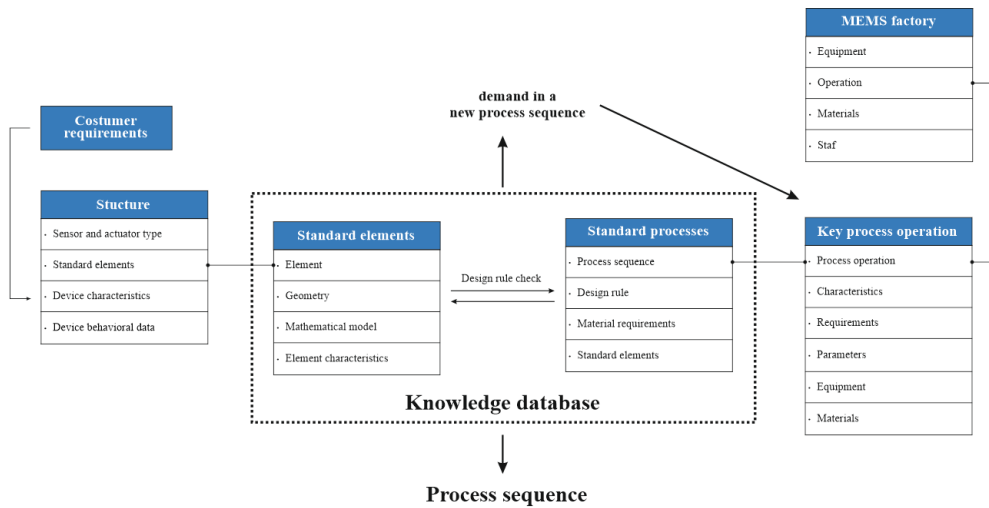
MEMS factory
- Equipment
- Operation
- Materials
- Staf

demand in a new process sequence

Costumer requirements

Stucture
- Sensor and actuator type
- Standard elements
- Device characteristics
- Device behavioral data

Standard elements
- Element
- Geometry
- Mathematical model
- Element characteristics

Design rule check

Standard processes
- Process sequence
- Design rule
- Material requirements
- Standard elements

Knowledge database

Key process operation
- Process operation
- Characteristics
- Requirements
- Parameters
- Equipment
- Materials

Process sequence